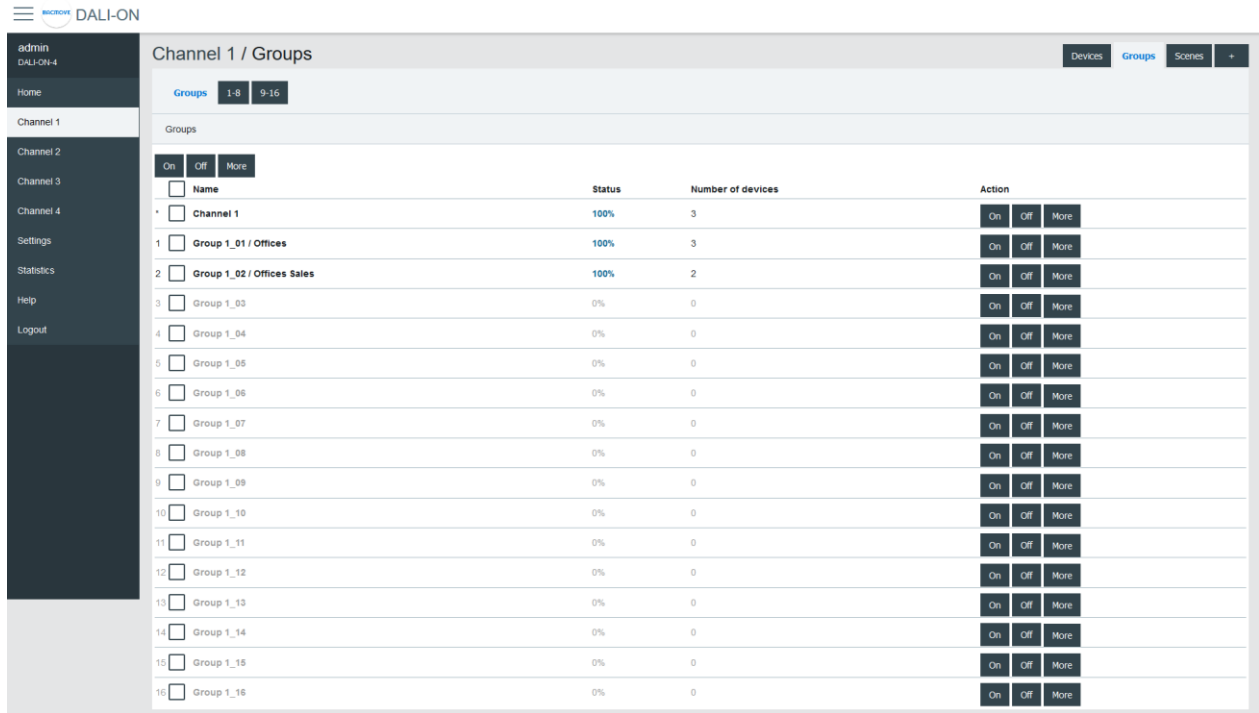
BIOTROVE DALI-ON

admin
DALI-ON-4

Home
Channel 1
Channel 2
Channel 3
Channel 4
Settings
Statistics
Help
Logout

Channel 1 / Groups

Devices Groups Scenes +

Groups 1-8 9-16

Groups

On Off More

| | Name | Status | Number of devices | Action |
|---|---|---|---|---|
| * | Channel 1 | 100% | 3 | On Off More |
| 1 | Group 1_01 / Offices | 100% | 3 | On Off More |
| 2 | Group 1_02 / Offices Sales | 100% | 2 | On Off More |
| 3 | Group 1_03 | 0% | 0 | On Off More |
| 4 | Group 1_04 | 0% | 0 | On Off More |
| 5 | Group 1_05 | 0% | 0 | On Off More |
| 6 | Group 1_06 | 0% | 0 | On Off More |
| 7 | Group 1_07 | 0% | 0 | On Off More |
| 8 | Group 1_08 | 0% | 0 | On Off More |
| 9 | Group 1_09 | 0% | 0 | On Off More |
| 10 | Group 1_10 | 0% | 0 | On Off More |
| 11 | Group 1_11 | 0% | 0 | On Off More |
| 12 | Group 1_12 | 0% | 0 | On Off More |
| 13 | Group 1_13 | 0% | 0 | On Off More |
| 14 | Group 1_14 | 0% | 0 | On Off More |
| 15 | Group 1_15 | 0% | 0 | On Off More |
| 16 | Group 1_16 | 0% | 0 | On Off More |